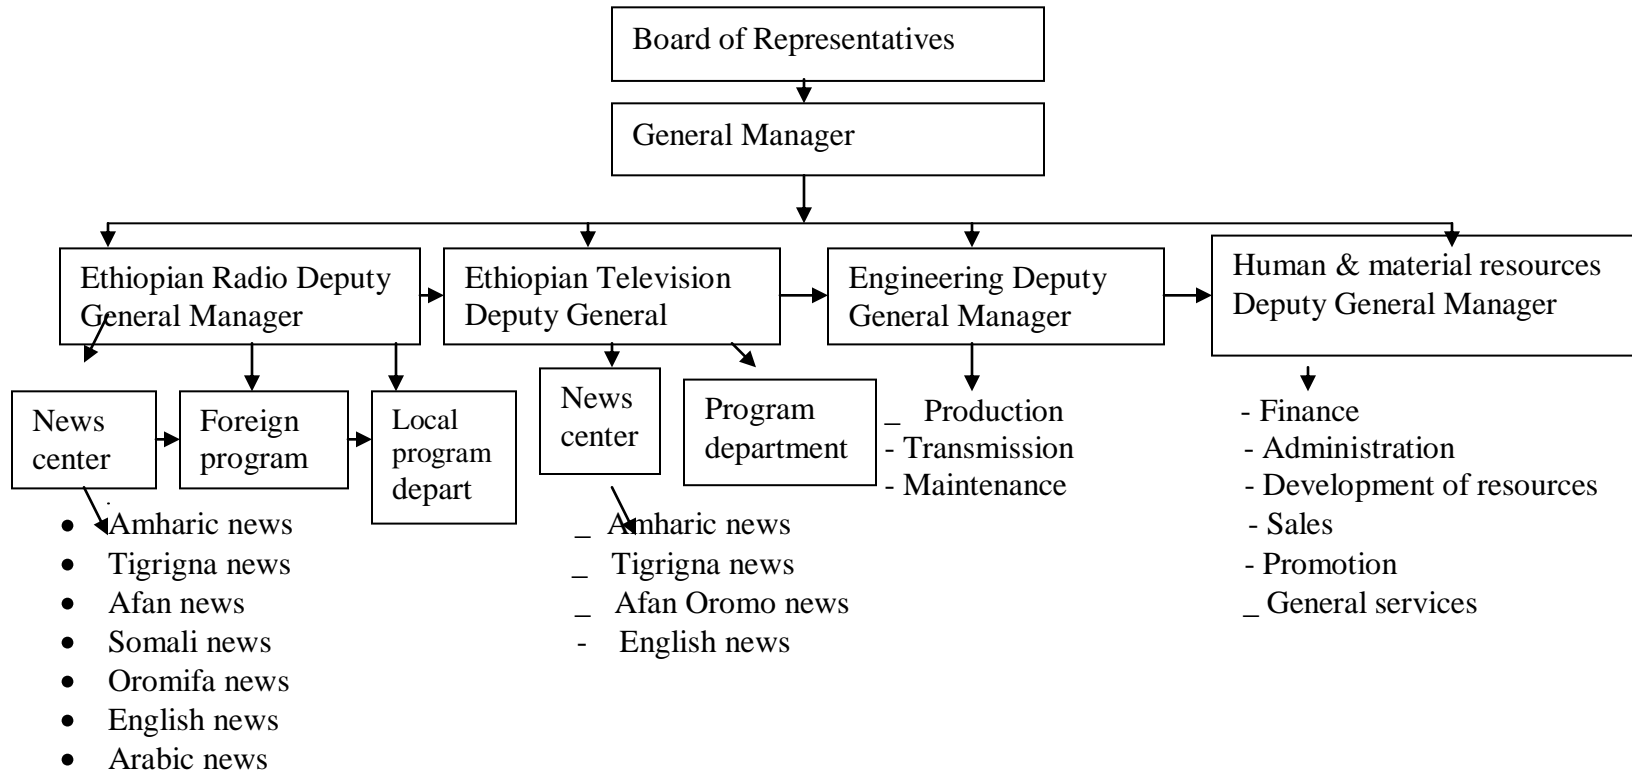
Board of Representatives

General Manager

Ethiopian Radio Deputy General Manager

Ethiopian Television Deputy General

Engineering Deputy General Manager

Human & material resources Deputy General Manager

News center

Foreign program

Local program depart

- Amharic news
- Tigrigna news
- Afan news
- Somali news
- Oromifa news
- English news
- Arabic news

News center

Program department

_ Amharic news
_ Tigrigna news
_ Afan Oromo news
- English news

_ Production
- Transmission
- Maintenance

- Finance
- Administration
- Development of resources
- Sales
- Promotion
_ General services